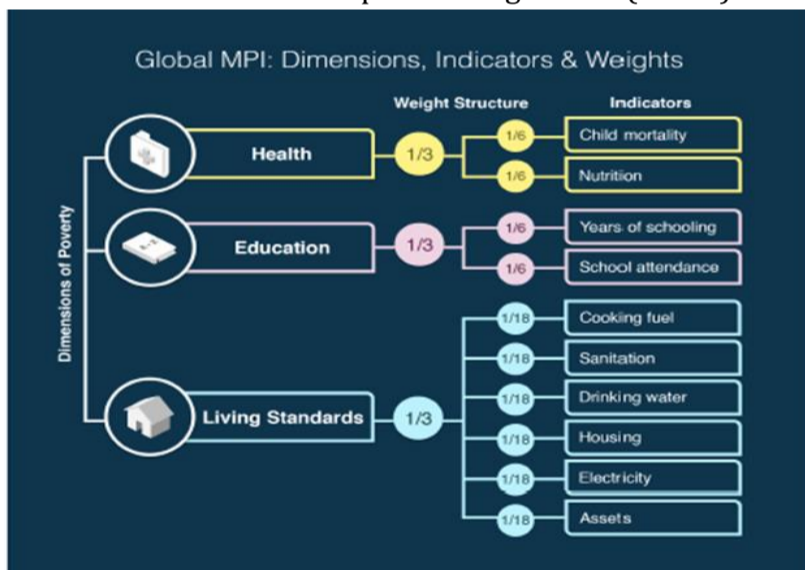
Global MPI: Dimensions, Indicators & Weights

Weight Structure

Indicators

Dimensions of Poverty

Health

1/3

1/6

Child mortality

1/6

Nutrition

Education

1/3

1/6

Years of schooling

1/6

School attendance

Living Standards

1/3

1/18

Cooking fuel

1/18

Sanitation

1/18

Drinking water

1/18

Housing

1/18

Electricity

1/18

Assets